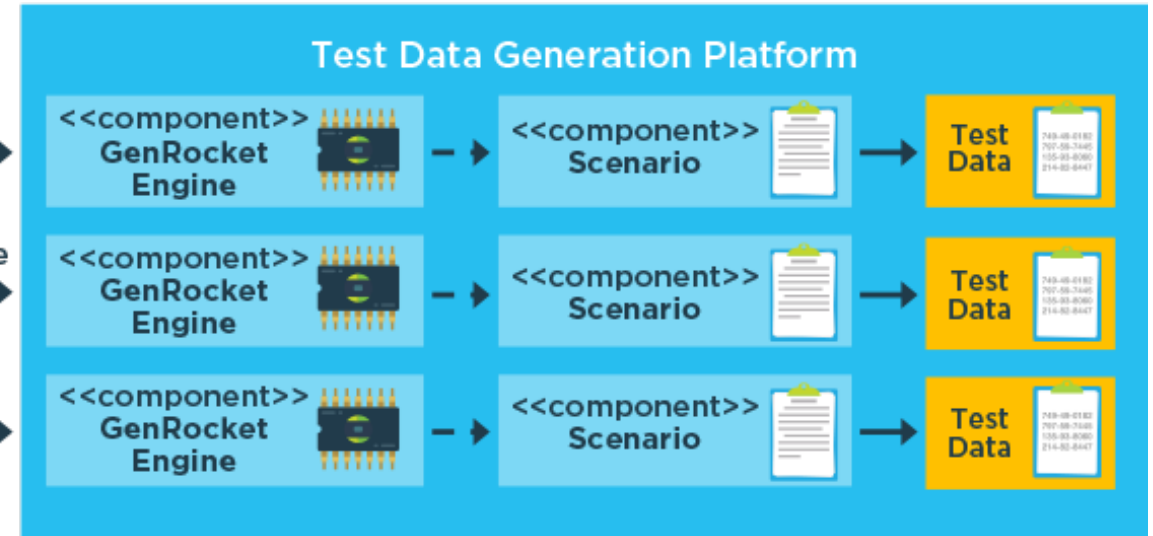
Test Data Generation Platform

<<component>> GenRocket Engine

<<component>> Scenario

Test Data

749-48-0182
767-58-7445
135-93-8080
214-92-8447

e

<<component>> GenRocket Engine

<<component>> Scenario

Test Data

749-48-0182
767-58-7445
135-93-8080
214-92-8447

<<component>> GenRocket Engine

<<component>> Scenario

Test Data

749-48-0182
767-58-7445
135-93-8080
214-92-8447